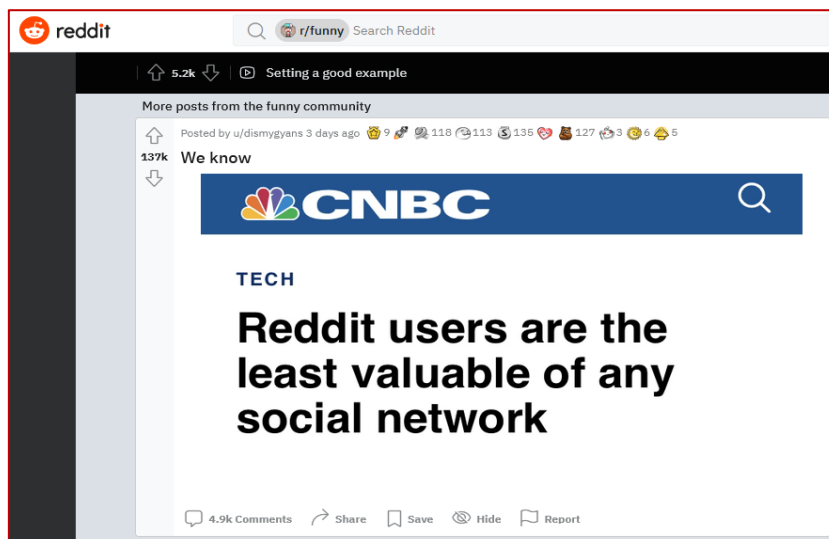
reddit r/funny Search Reddit

5.2k Setting a good example

More posts from the funny community

137k

Posted by u/dismygyans 3 days ago 9 118 113 135 127 3 6 5

We know

CNBC

TECH

Reddit users are the least valuable of any social network

4.9k Comments Share Save Hide Report